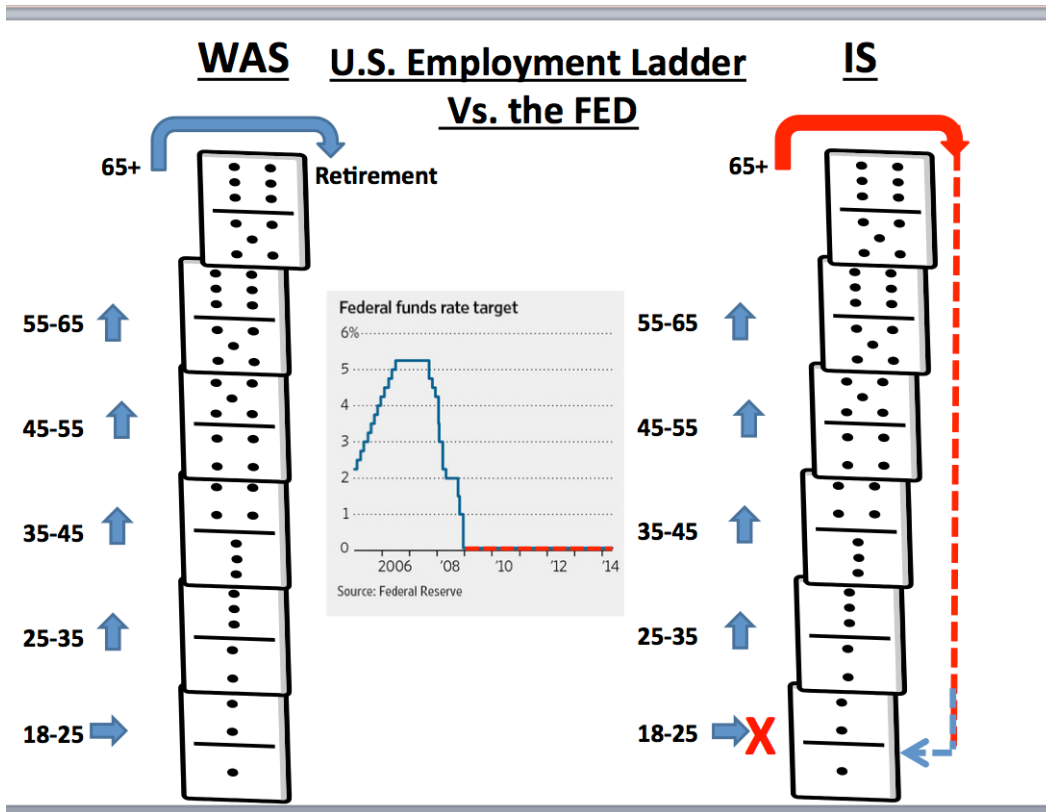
WAS

U.S. Employment Ladder Vs. the FED

IS

65+

Retirement

55-65

45-55

35-45

25-35

18-25

Federal funds rate target

6%

5

4

3

2

1

0

2006

'08

'10

'12

'14

Source: Federal Reserve

65+

55-65

45-55

35-45

25-35

18-25

X